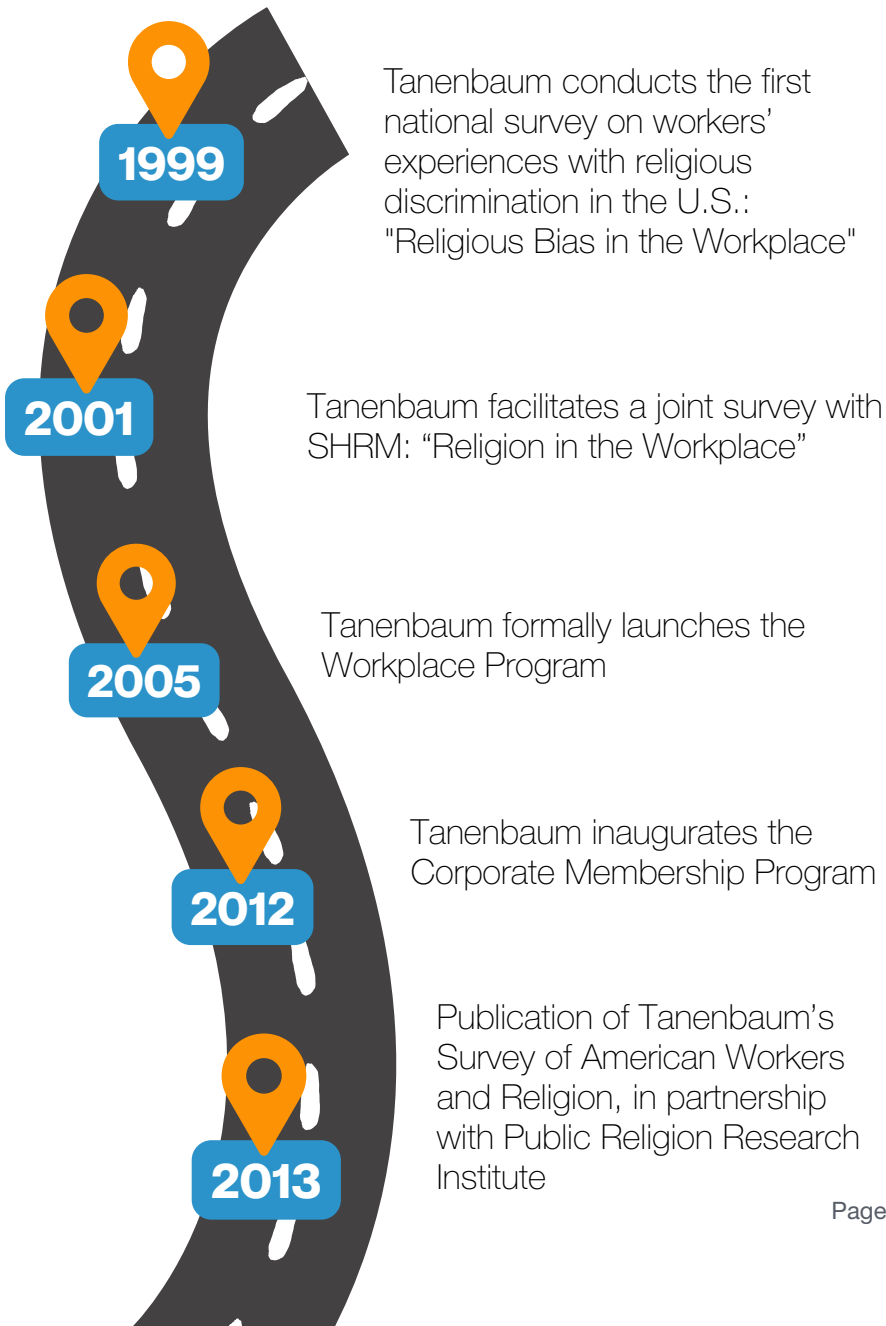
1999

Tanenbaum conducts the first national survey on workers' experiences with religious discrimination in the U.S.: "Religious Bias in the Workplace"

2001

Tanenbaum facilitates a joint survey with SHRM: "Religion in the Workplace"

2005

Tanenbaum formally launches the Workplace Program

2012

Tanenbaum inaugurates the Corporate Membership Program

2013

Publication of Tanenbaum's Survey of American Workers and Religion, in partnership with Public Religion Research Institute

Page